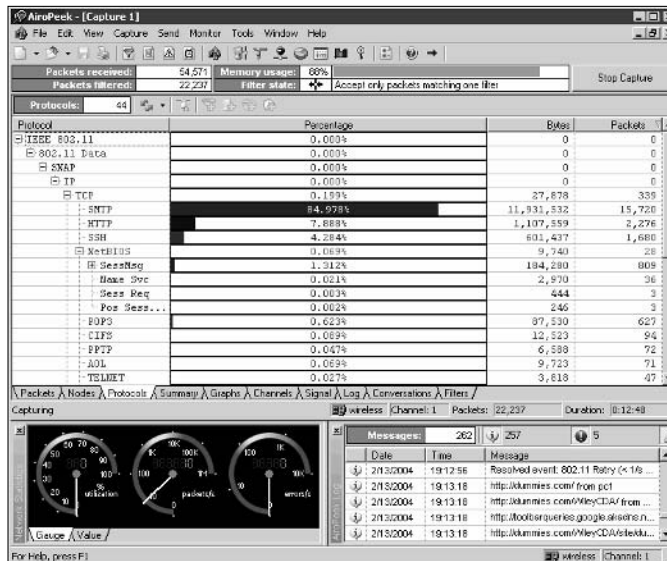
AiroPeek - [Capture 1]

File Edit View Capture Send Monitor Tools Window Help

Packets received: 54,571 Memory usage: 88%
Packets filtered: 22,237 Filter state: Accept only packets matching one filter
Stop Capture

Protocols: 44

| Protocol | Percentage | Bytes | Packets |
|---|---|---|---|
| IEEE 802.11 | 0.000% | 0 | 0 |
| 802.11 Data | 0.000% | 0 | 0 |
| SNAP | 0.000% | 0 | 0 |
| IP | 0.000% | 0 | 0 |
| TCP | 0.199% | 27,878 | 339 |
| SMTP | 84.978% | 11,931,532 | 15,720 |
| HTTP | 7.888% | 1,107,559 | 2,276 |
| SSH | 4.284% | 601,437 | 1,680 |
| NetBIOS | 0.069% | 9,740 | 28 |
| SessMsg | 1.312% | 184,280 | 809 |
| Name Svc | 0.021% | 2,970 | 36 |
| Sess Req | 0.003% | 444 | 3 |
| Pos Sess... | 0.002% | 246 | 3 |
| POP3 | 0.623% | 87,530 | 627 |
| CIFS | 0.089% | 12,523 | 94 |
| PPTP | 0.047% | 6,588 | 72 |
| AOL | 0.069% | 9,723 | 71 |
| TELNET | 0.027% | 3,818 | 47 |

Packets / Nodes / Protocols / Summary / Graphs / Channels / Signal / Log / Conversations / Filters

Capturing    wireless Channel: 1  Packets: 22,237  Duration: 0:12:48

Network Statistics
utilization %   packets/s   errors/s
Gauge / Value

AiroPeek Log
Messages: 262  257  5

| Date | Time | Message |
|---|---|---|
| 2/13/2004 | 19:12:56 | Resolved event: 802.11 Retry (< 1/s ... |
| 2/13/2004 | 19:13:18 | http://dummies.com/ from pc1 |
| 2/13/2004 | 19:13:18 | http://dummies.com/WileyCDA/ from ... |
| 2/13/2004 | 19:13:18 | http://toolbarqueries.google.ie/search... |
| 2/13/2004 | 19:13:18 | http://dummies.com/WileyCDA/site/du... |

For Help, press F1    wireless Channel: 1